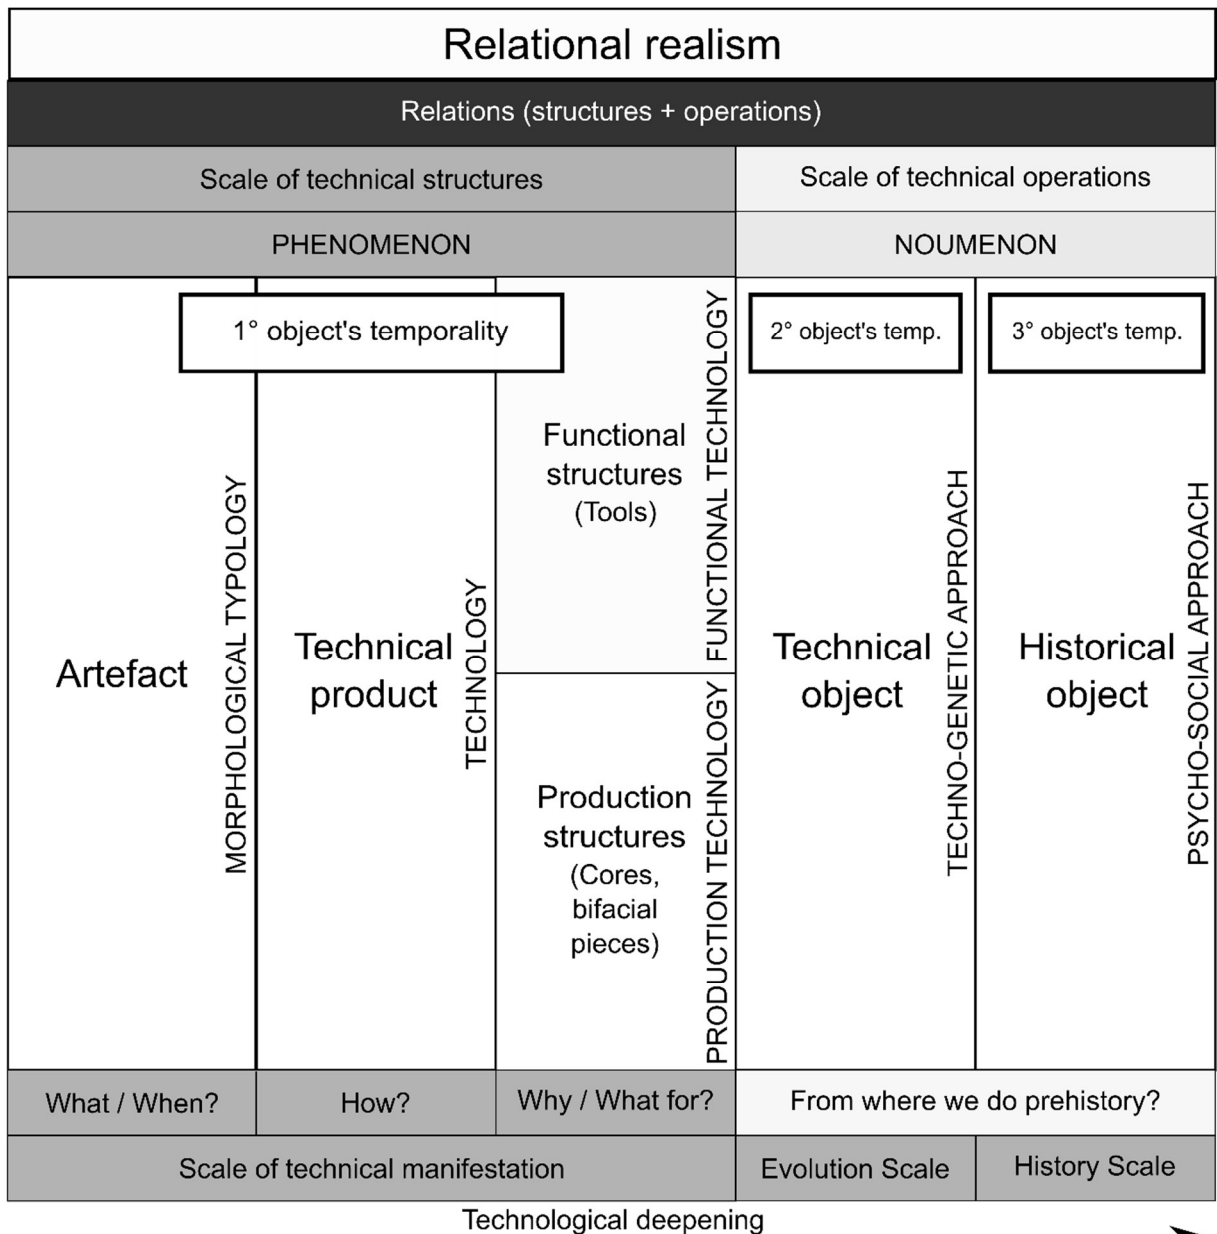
Relational realism

Relations (structures + operations)

Scale of technical structures

Scale of technical operations

PHENOMENON

NOUMENON

1° object's temporality

2° object's temp.

3° object's temp.

Artefact

MORPHOLOGICAL TYPOLOGY

Technical product

TECHNOLOGY

Functional structures (Tools)

FUNCTIONAL TECHNOLOGY

Production structures (Cores, bifacial pieces)

PRODUCTION TECHNOLOGY

Technical object

TECHNO-GENETIC APPROACH

Historical object

PSYCHO-SOCIAL APPROACH

What / When?

How?

Why / What for?

From where we do prehistory?

Scale of technical manifestation

Evolution Scale

History Scale

Technological deepening